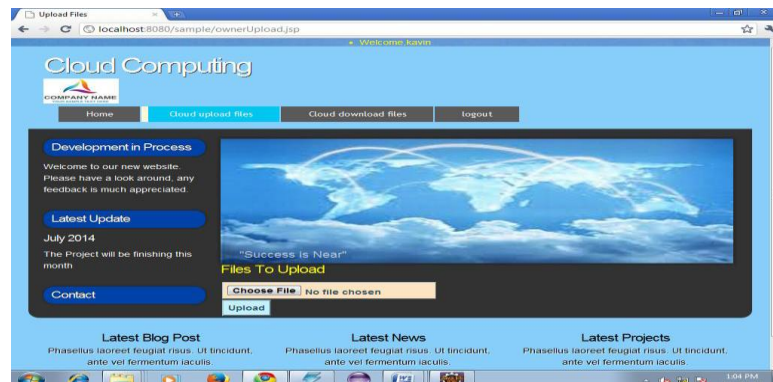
Upload Files
localhost:8080/sample/ownerUpload.jsp
Welcome kavin
Cloud Computing
COMPANY NAME
Home
Cloud upload files
Cloud download files
logout
Development in Process
Welcome to our new website. Please have a look around, any feedback is much appreciated.
Latest Update
July 2014
The Project will be finishing this month
Contact
"Success is Near"
Files To Upload
Choose File No file chosen
Upload
Latest Blog Post
Phasellus laoreet feugiat risus. Ut tincidunt, ante vel fermentum iaculis.
Latest News
Phasellus laoreet feugiat risus. Ut tincidunt, ante vel fermentum iaculis.
Latest Projects
Phasellus laoreet feugiat risus. Ut tincidunt, ante vel fermentum iaculis.
1:04 PM